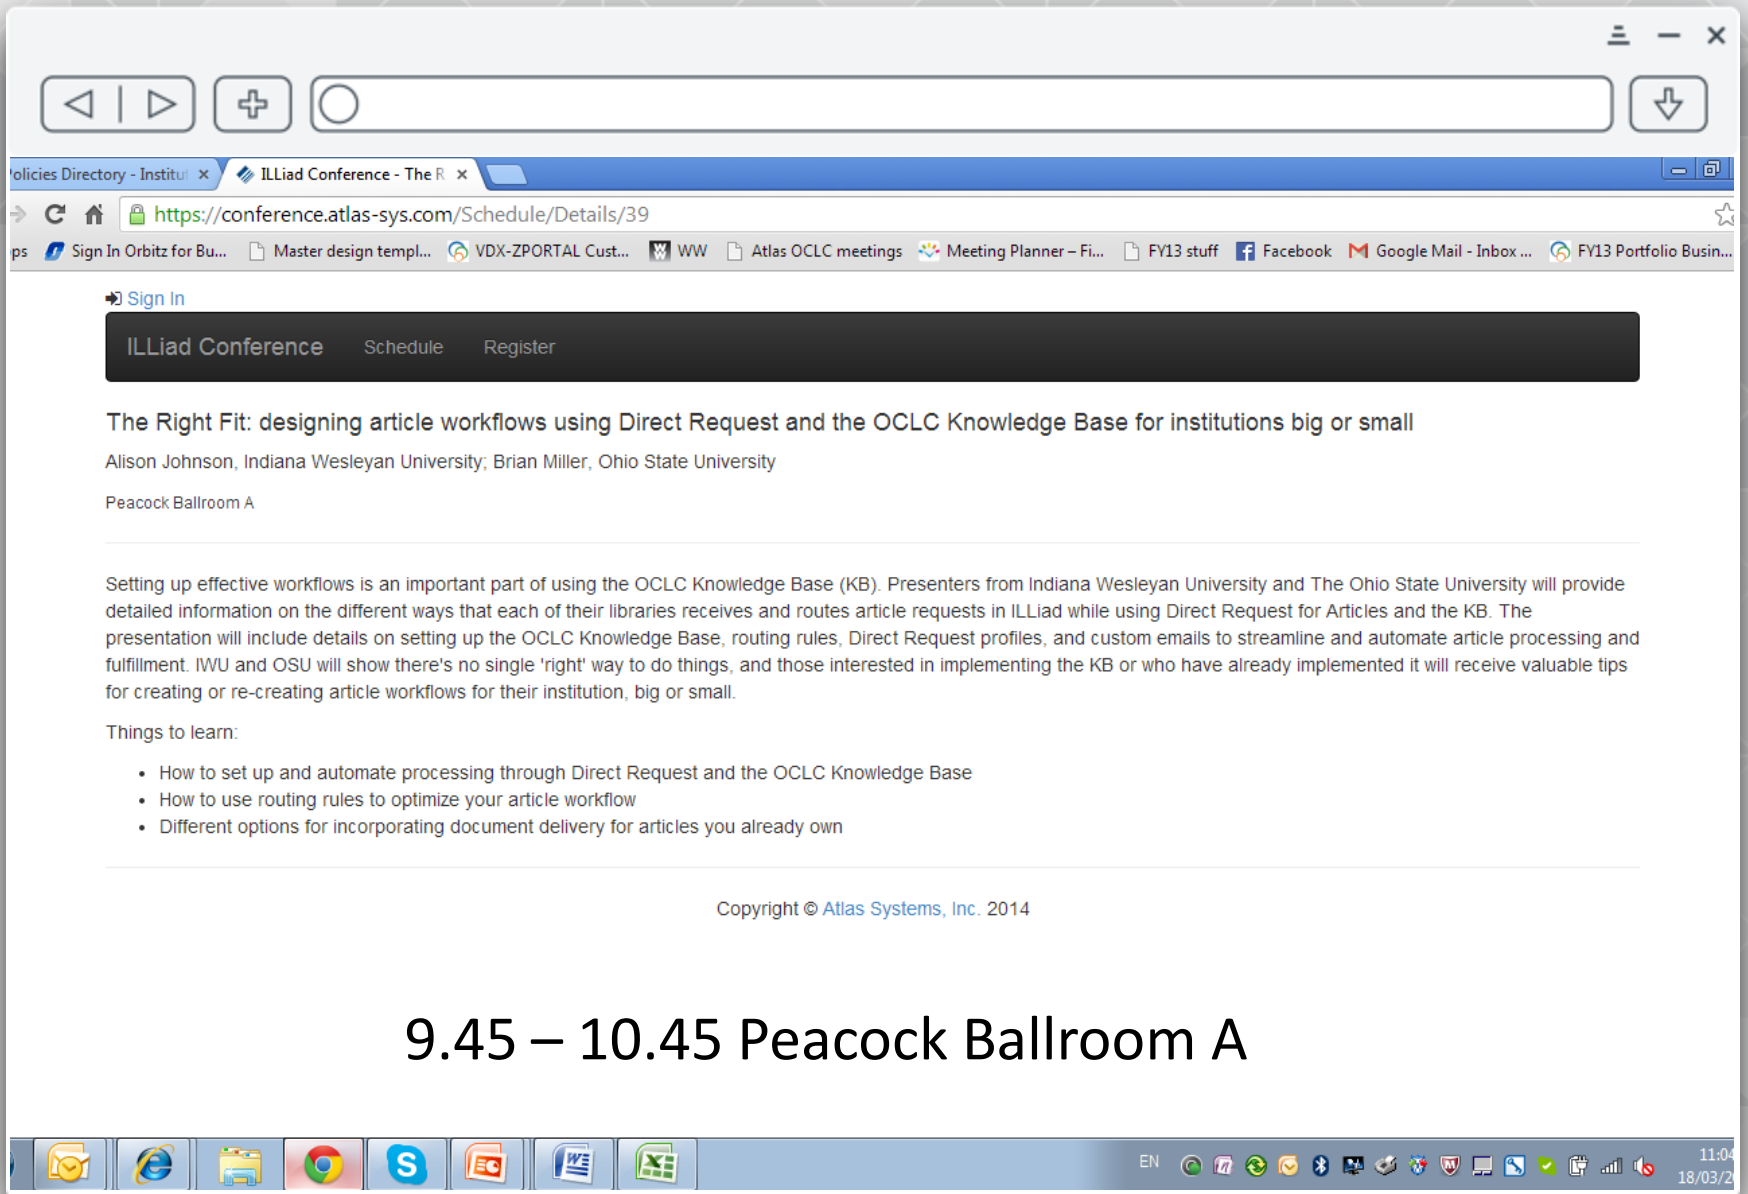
olicies Directory - Institu ×
ILLiad Conference - The R ×

https://conference.atlas-sys.com/Schedule/Details/39

ps Sign In Orbitz for Bu... Master design templ... VDX-ZPORTAL Cust... WW Atlas OCLC meetings Meeting Planner – Fi... FY13 stuff Facebook Google Mail - Inbox ... FY13 Portfolio Busin...

Sign In

ILLiad Conference Schedule Register

The Right Fit: designing article workflows using Direct Request and the OCLC Knowledge Base for institutions big or small

Alison Johnson, Indiana Wesleyan University; Brian Miller, Ohio State University

Peacock Ballroom A

Setting up effective workflows is an important part of using the OCLC Knowledge Base (KB). Presenters from Indiana Wesleyan University and The Ohio State University will provide detailed information on the different ways that each of their libraries receives and routes article requests in ILLiad while using Direct Request for Articles and the KB. The presentation will include details on setting up the OCLC Knowledge Base, routing rules, Direct Request profiles, and custom emails to streamline and automate article processing and fulfillment. IWU and OSU will show there's no single 'right' way to do things, and those interested in implementing the KB or who have already implemented it will receive valuable tips for creating or re-creating article workflows for their institution, big or small.

Things to learn:

- How to set up and automate processing through Direct Request and the OCLC Knowledge Base
- How to use routing rules to optimize your article workflow
- Different options for incorporating document delivery for articles you already own

Copyright © Atlas Systems, Inc. 2014

9.45 – 10.45 Peacock Ballroom A

EN
11:04
18/03/2